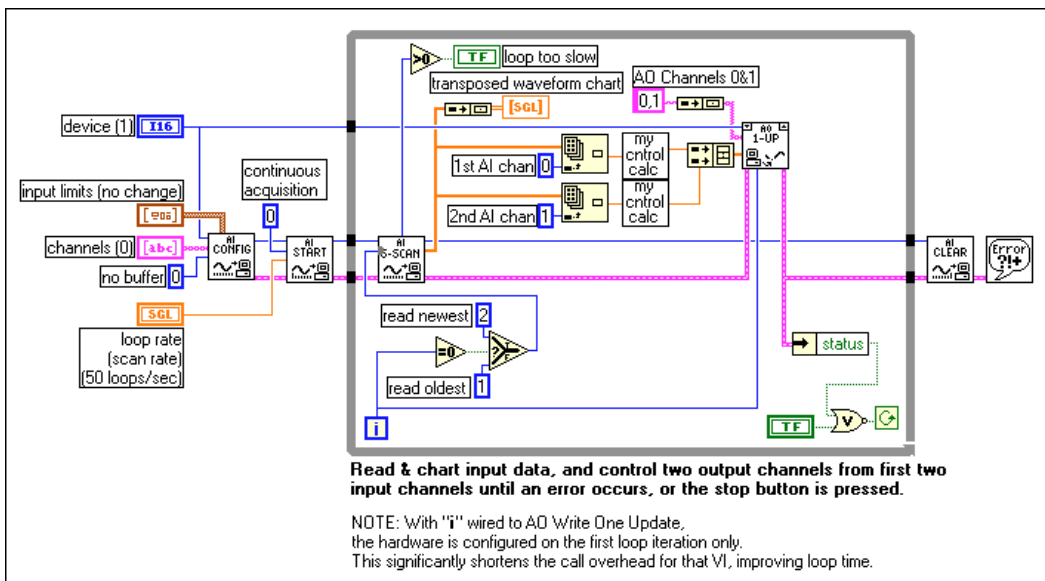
>0

TF loop too slow

transposed waveform chart

AO Channels 0&1

0,1

[SGL]

device (1) I16

continuous acquisition

0

input limits (no change)

channels (0)

abc

no buffer 0

AI CONFIG

AI START

AI S-SCAN

1st AI chan 0

2nd AI chan 1

my cntrol calc

my cntrol calc

AO 1-UP

AI CLEAR

Error ?!+

SGL

loop rate (scan rate) (50 loops/sec)

read newest 2

=0

read oldest 1

status

i

TF

Read & chart input data, and control two output channels from first two input channels until an error occurs, or the stop button is pressed.

NOTE: With "i" wired to AO Write One Update, the hardware is configured on the first loop iteration only. This significantly shortens the call overhead for that VI, improving loop time.